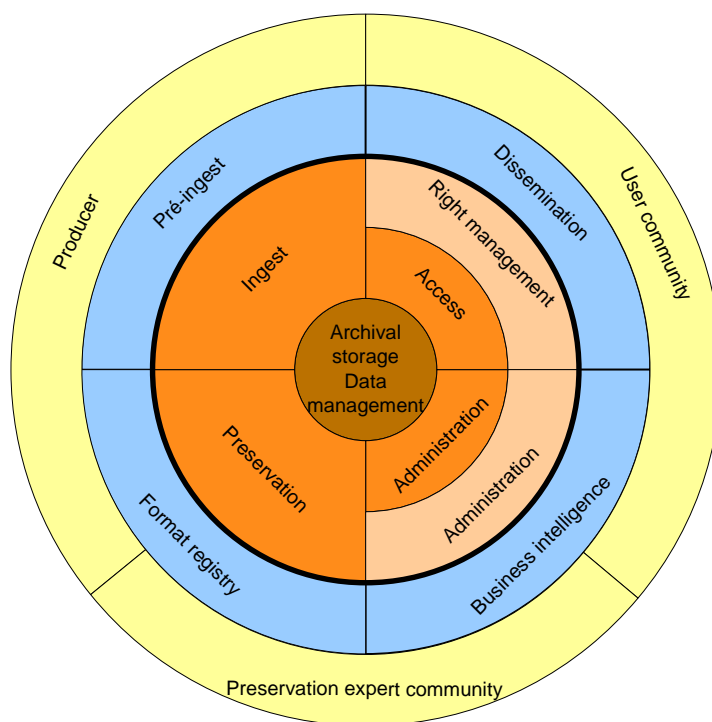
Producer

User community

Preservation expert community

Pré-ingest

Dissemination

Format registry

Business intelligence

Ingest

Right management

Access

Preservation

Administration

Administration

Archival storage Data management